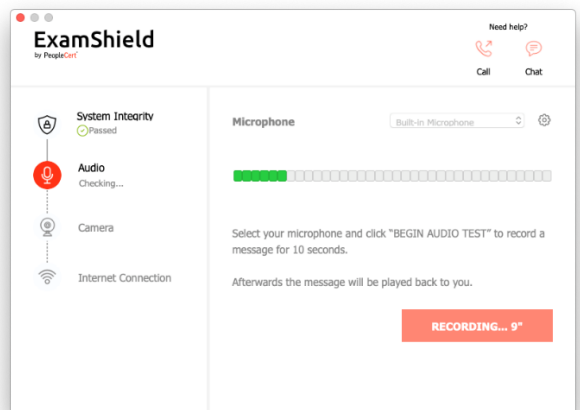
ExamShield
by PeopleCert

Need help?
Call
Chat

System Integrity
Passed

Audio
Checking...

Camera

Internet Connection

Microphone
Built-in Microphone

Select your microphone and click "BEGIN AUDIO TEST" to record a message for 10 seconds.

Afterwards the message will be played back to you.

RECORDING... 9"